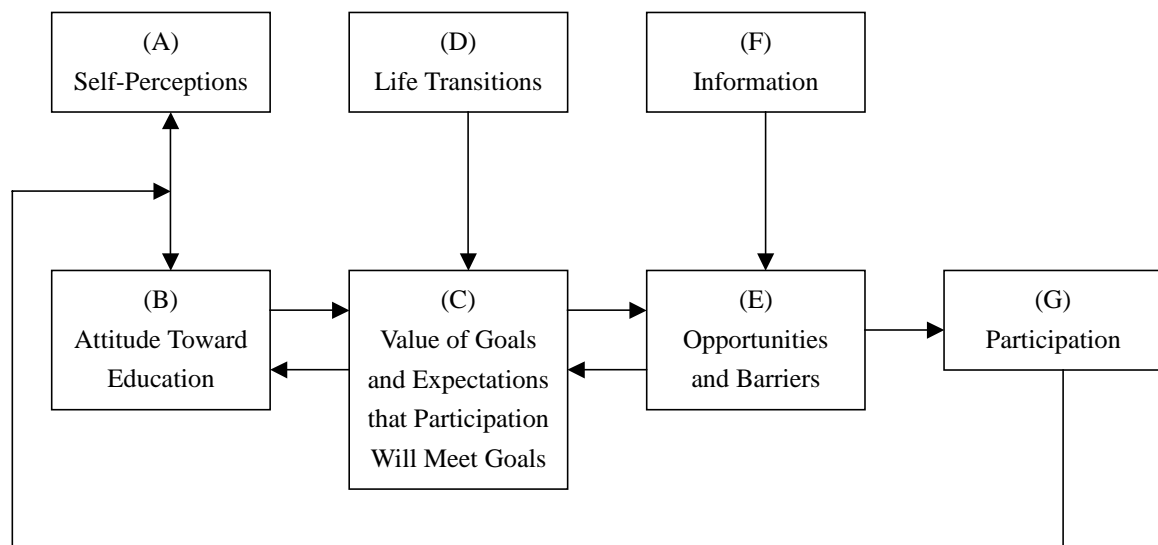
(A)
Self-Perceptions

(D)
Life Transitions

(F)
Information

(B)
Attitude Toward Education

(C)
Value of Goals and Expectations that Participation Will Meet Goals

(E)
Opportunities and Barriers

(G)
Participation